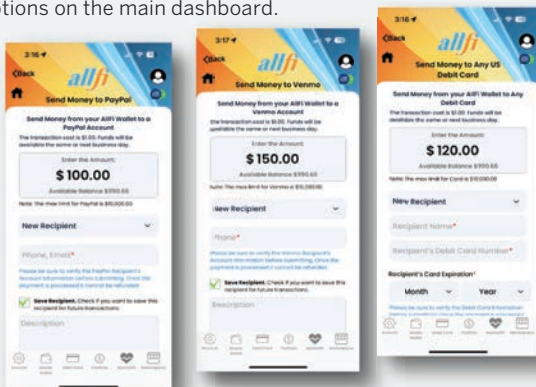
options on the main dashboard.

3:16
Back
allfi
Send Money to PayPal
Send Money from your AllFi Wallet to a PayPal Account
The transaction cost is $1.00. Funds will be available the same or next business day.
Enter the Amount:
$100.00
Available Balance $350.65
Note: The max limit for PayPal is $10,000.00
New Recipient
Phone, Email*
Please be sure to verify the PayPal Recipient's Account Information before submitting. Once the payment is processed it cannot be refunded.
Save Recipient. Check if you want to save this recipient for future transactions.
Description

3:17
Back
allfi
Send Money to Venmo
Send Money from your AllFi Wallet to a Venmo Account
The transaction cost is $1.00. Funds will be available the same or next business day.
Enter the Amount:
$150.00
Available Balance $350.65
Note: The max limit for Venmo is $5,000.00
New Recipient
Phone*
Please be sure to verify the Venmo Recipient's Account Information before submitting. Once the payment is processed it cannot be refunded.
Save Recipient. Check if you want to save this recipient for future transactions.
Description

3:16
Back
allfi
Send Money to Any US Debit Card
Send Money from your AllFi Wallet to Any Debit Card
The transaction cost is $1.00. Funds will be available the same or next business day.
Enter the Amount:
$120.00
Available Balance $350.65
Note: The max limit for Card is $10,000.00
New Recipient
Recipient Name*
Recipient's Debit Card Number*
Recipient's Card Expiration*
Month
Year
Please be sure to verify the Debit Card Information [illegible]